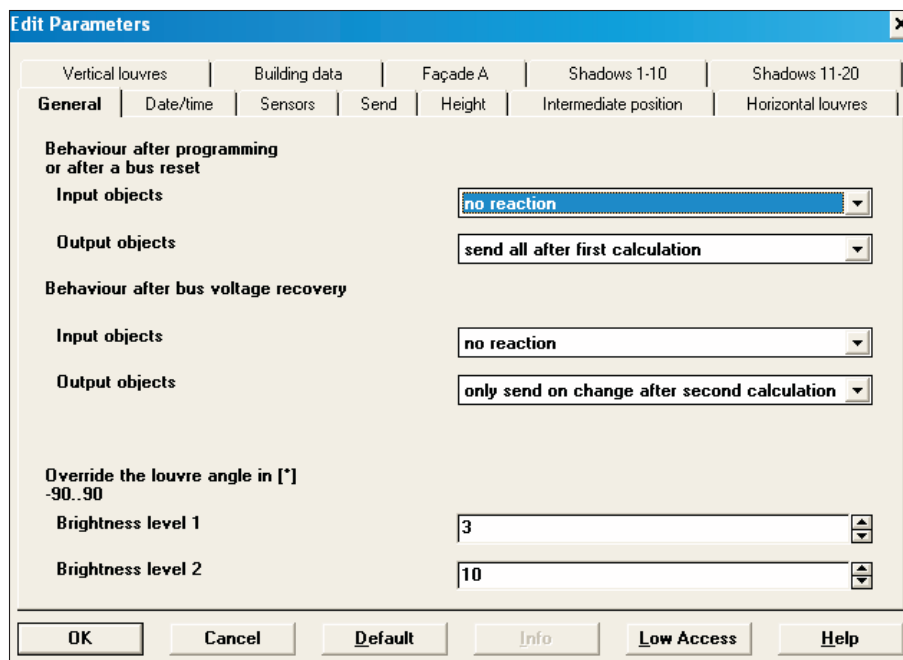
Edit Parameters

Vertical louvres | Building data | Façade A | Shadows 1-10 | Shadows 11-20

General | Date/time | Sensors | Send | Height | Intermediate position | Horizontal louvres

Behaviour after programming or after a bus reset

Input objects
no reaction

Output objects
send all after first calculation

Behaviour after bus voltage recovery

Input objects
no reaction

Output objects
only send on change after second calculation

Override the louvre angle in [°] -90..90

Brightness level 1
3

Brightness level 2
10

OK
Cancel
Default
Info
Low Access
Help